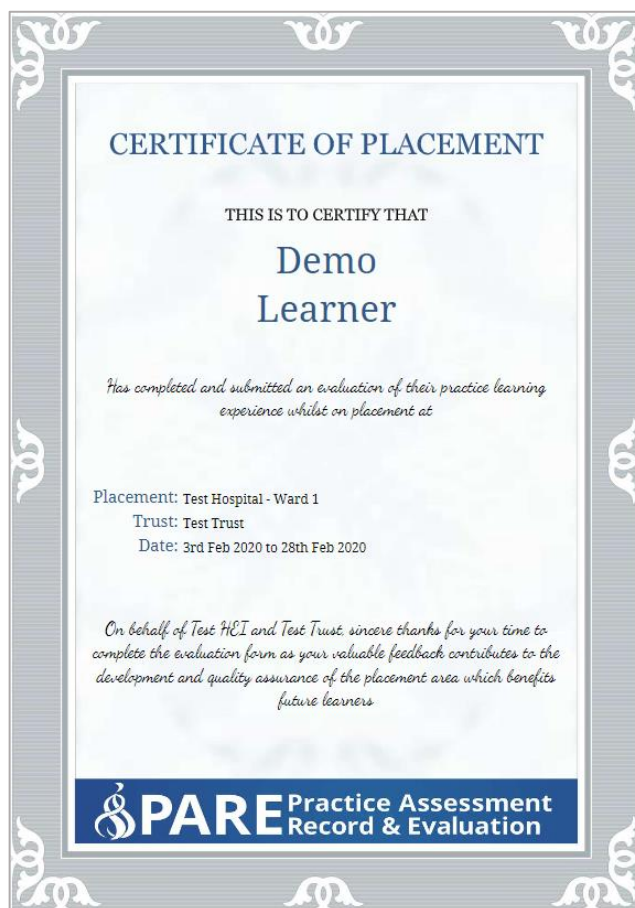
CERTIFICATE OF PLACEMENT

THIS IS TO CERTIFY THAT

Demo
Learner

Has completed and submitted an evaluation of their practice learning experience whilst on placement at

Placement: Test Hospital - Ward 1
Trust: Test Trust
Date: 3rd Feb 2020 to 28th Feb 2020

On behalf of Test HEI and Test Trust, sincere thanks for your time to complete the evaluation form as your valuable feedback contributes to the development and quality assurance of the placement area which benefits future learners

PARE Practice Assessment Record & Evaluation